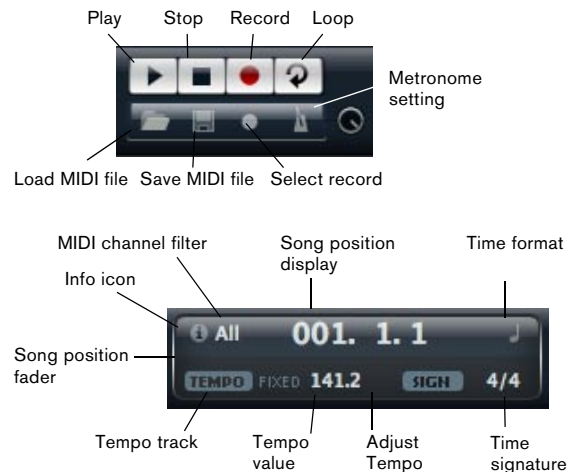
Play
Stop
Record
Loop
Metronome setting
Load MIDI file
Save MIDI file
Select record

MIDI channel filter
Song position display
Time format
Info icon
All
001. 1. 1
Song position fader
TEMPO
FIXED
141.2
SIGN
4/4
Tempo track
Tempo value
Adjust Tempo
Time signature